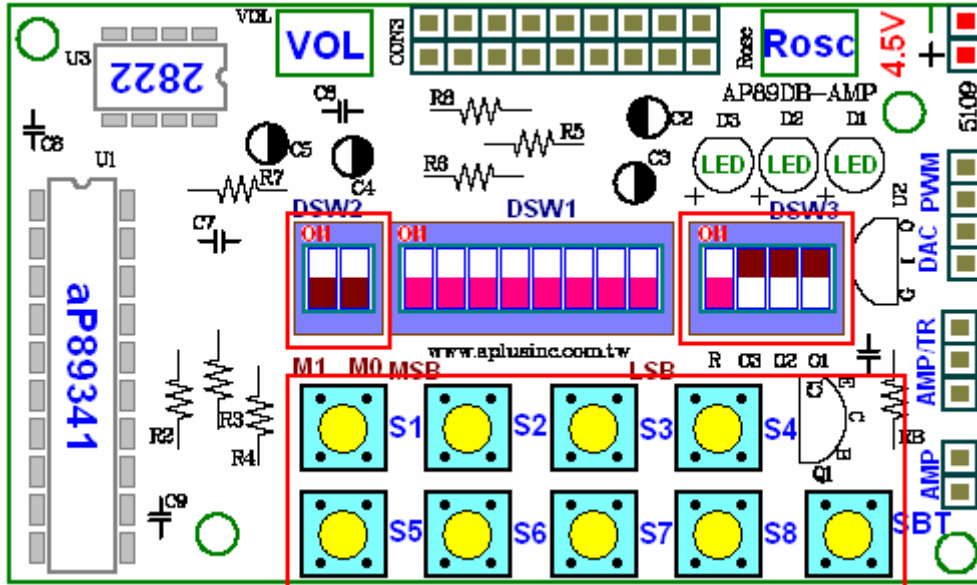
VOL
U3
2822
VOL
CON3
Rosc
Rosc
4.5V
AP89DB-AMP
C8
C6
R8
R5
C2
D3 D2 D1
5109
C5
C4
R6
C3
LED LED LED
U1
R7
DSW2
DSW1
DSW3
U2
PWM
C7
ON
ON
ON
DAC
aP89341
www.aplusinc.com.tw
AMP/TR
R C3 C2 C1
M1 M0 MSB
LSB
R2
R3
R4
S1
S2
S3
S4
Q1
RB
AMP
C9
S5
S6
S7
S8
SBT